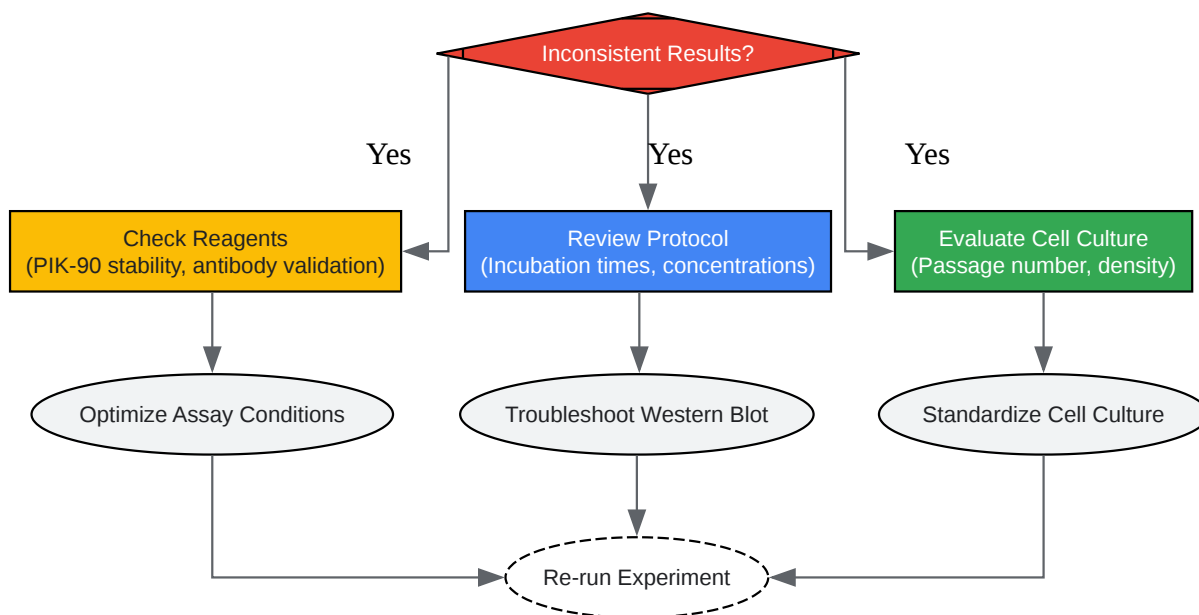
Inconsistent Results?

Yes

Yes

Yes

Check Reagents
(PIK-90 stability, antibody validation)

Review Protocol
(Incubation times, concentrations)

Evaluate Cell Culture
(Passage number, density)

Optimize Assay Conditions

Troubleshoot Western Blot

Standardize Cell Culture

Re-run Experiment